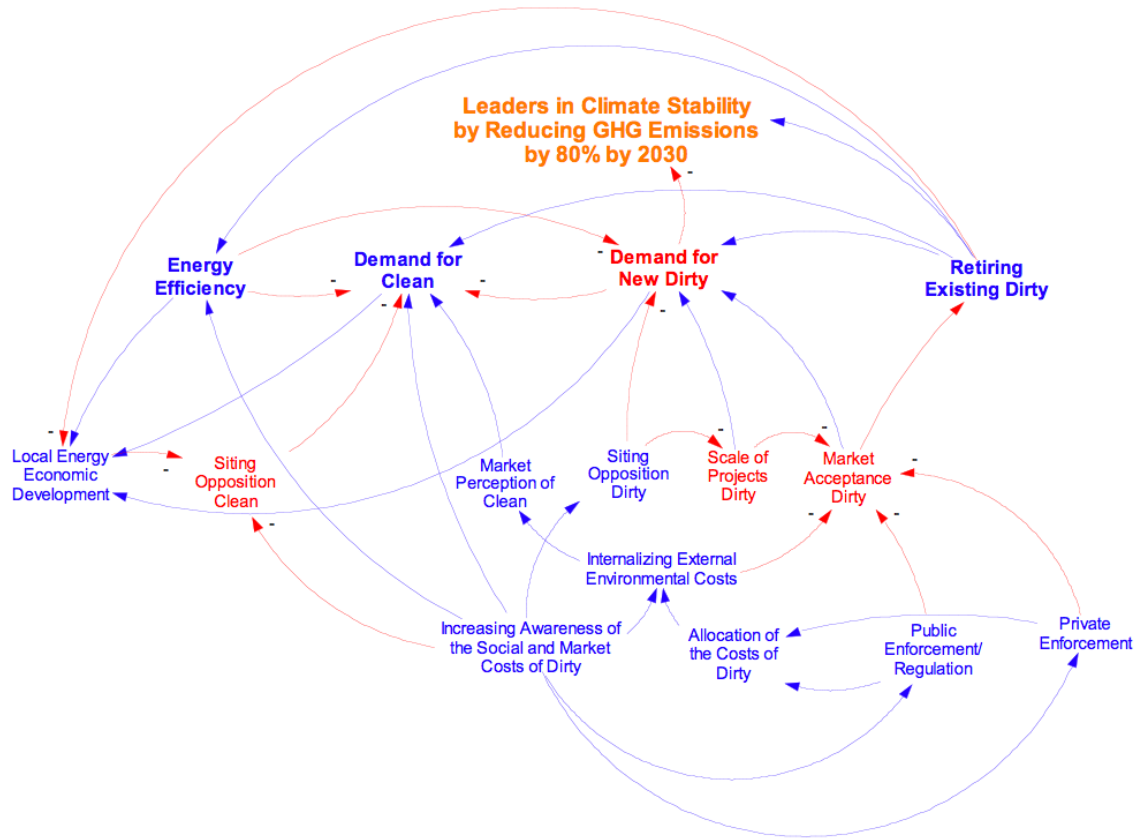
Leaders in Climate Stability by Reducing GHG Emissions by 80% by 2030

-

Energy Efficiency

Demand for Clean

Demand for New Dirty

Retiring Existing Dirty

-

-

-

-

-

Local Energy Economic Development

-

Siting Opposition Clean

-

Market Perception of Clean

Siting Opposition Dirty

-

Scale of Projects Dirty

-

Market Acceptance Dirty

-

-

-

-

Internalizing External Environmental Costs

Increasing Awareness of the Social and Market Costs of Dirty

Allocation of the Costs of Dirty

Public Enforcement/ Regulation

Private Enforcement